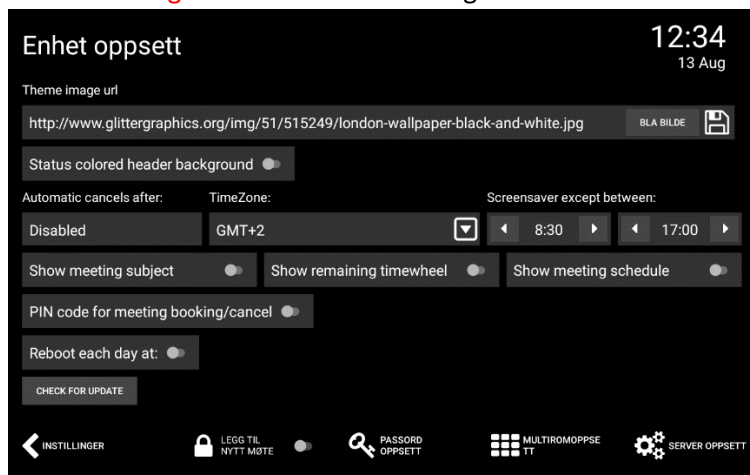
Enhet oppsett

12:34
13 Aug

Theme image url

http://www.glittergraphics.org/img/51/515249/london-wallpaper-black-and-white.jpg

BLA BILDE

Status colored header background

Automatic cancels after:

TimeZone:

Screensaver except between:

Disabled

GMT+2

8:30

17:00

Show meeting subject

Show remaining timewheel

Show meeting schedule

PIN code for meeting booking/cancel

Reboot each day at:

CHECK FOR UPDATE

INSTILLINGER

LEGG TIL NYTT MØTE

PASSORD OPPSETT

MULTIROMOPPSETT

SERVER OPPSETT